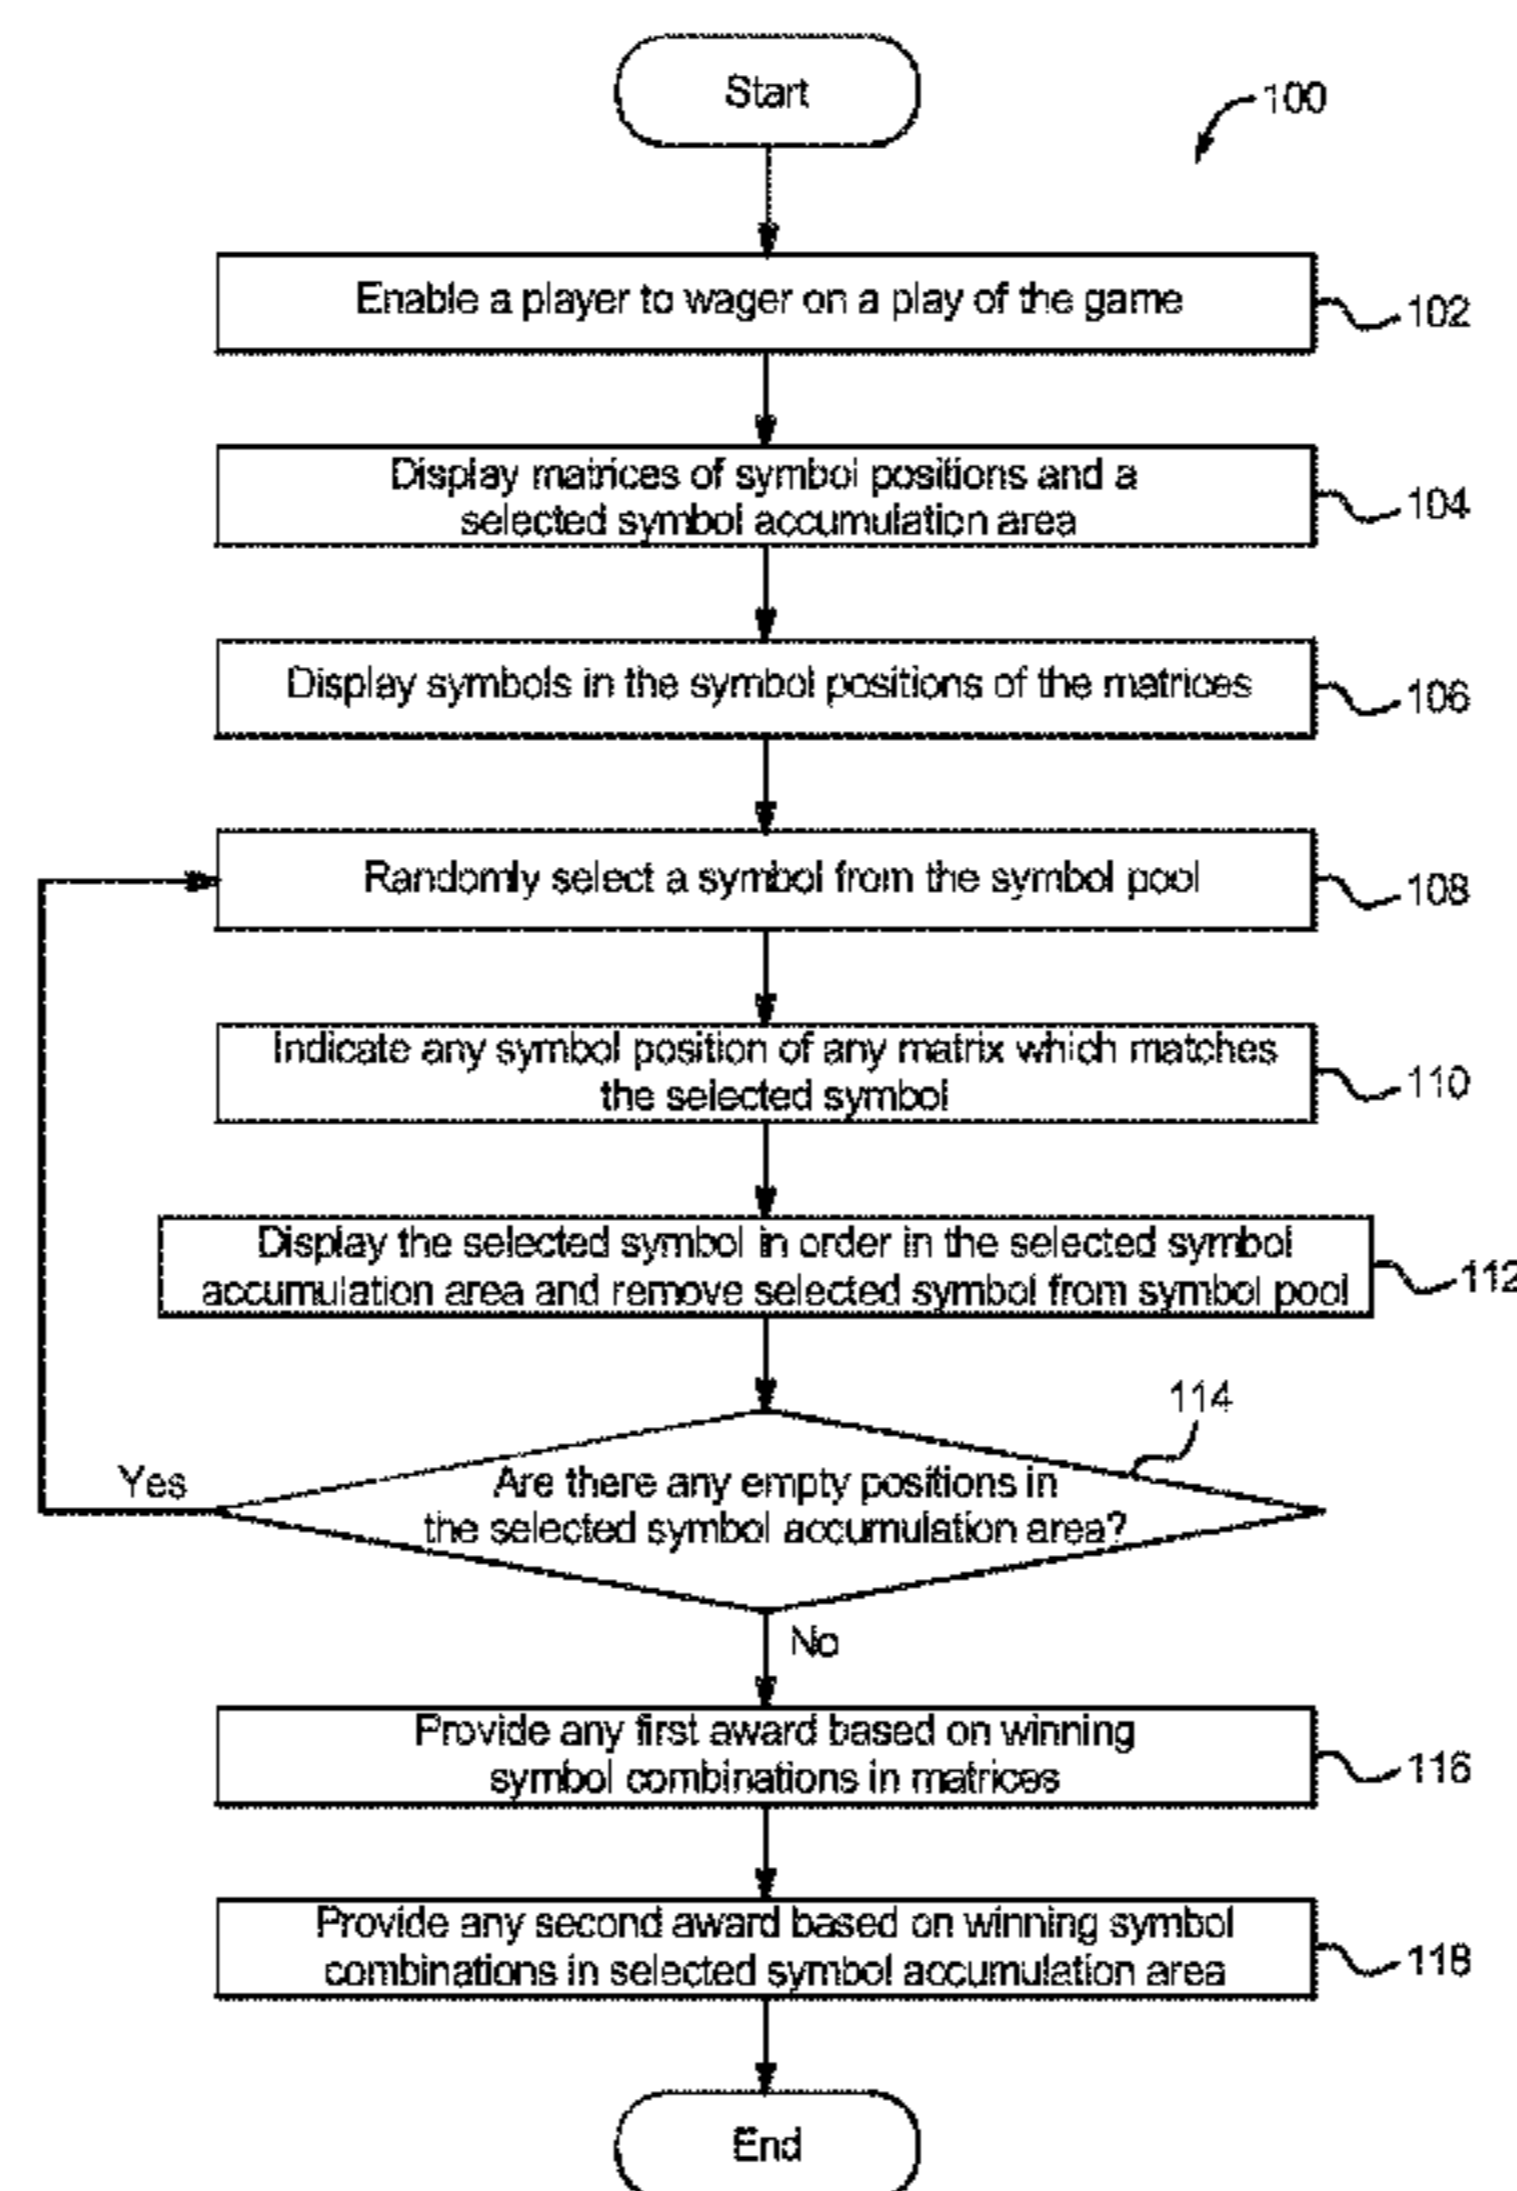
Start

100

Enable a player to wager on a play of the game

102

Display matrices of symbol positions and a selected symbol accumulation area

104

Display symbols in the symbol positions of the matrices

106

Randomly select a symbol from the symbol pool

108

Indicate any symbol position of any matrix which matches the selected symbol

110

Display the selected symbol in order in the selected symbol accumulation area and remove selected symbol from symbol pool

112

114

Yes

Are there any empty positions in the selected symbol accumulation area?

No

Provide any first award based on winning symbol combinations in matrices

116

Provide any second award based on winning symbol combinations in selected symbol accumulation area

118

End